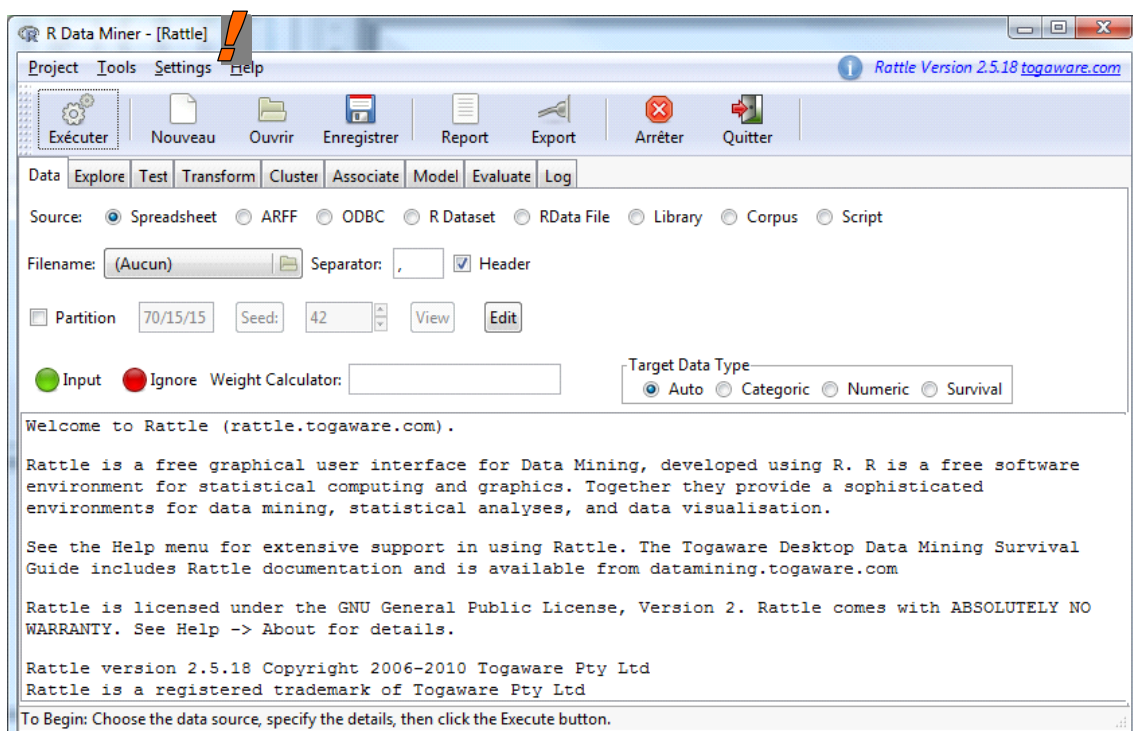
R Data Miner - [Rattle]

Project Tools Settings Help

Rattle Version 2.5.18 togaware.com

Exécuter Nouveau Ouvrir Enregistrer Report Export Arrêter Quitter

Data Explore Test Transform Cluster Associate Model Evaluate Log

Source: Spreadsheet ARFF ODBC R Dataset RData File Library Corpus Script

Filename: (Aucun) Separator: , Header

Partition 70/15/15 Seed: 42 View Edit

Input Ignore Weight Calculator:

Target Data Type
Auto Categoric Numeric Survival

Welcome to Rattle (rattle.togaware.com).

Rattle is a free graphical user interface for Data Mining, developed using R. R is a free software environment for statistical computing and graphics. Together they provide a sophisticated environments for data mining, statistical analyses, and data visualisation.

See the Help menu for extensive support in using Rattle. The Togaware Desktop Data Mining Survival Guide includes Rattle documentation and is available from datamining.togaware.com

Rattle is licensed under the GNU General Public License, Version 2. Rattle comes with ABSOLUTELY NO WARRANTY. See Help -> About for details.

Rattle version 2.5.18 Copyright 2006-2010 Togaware Pty Ltd
Rattle is a registered trademark of Togaware Pty Ltd

To Begin: Choose the data source, specify the details, then click the Execute button.